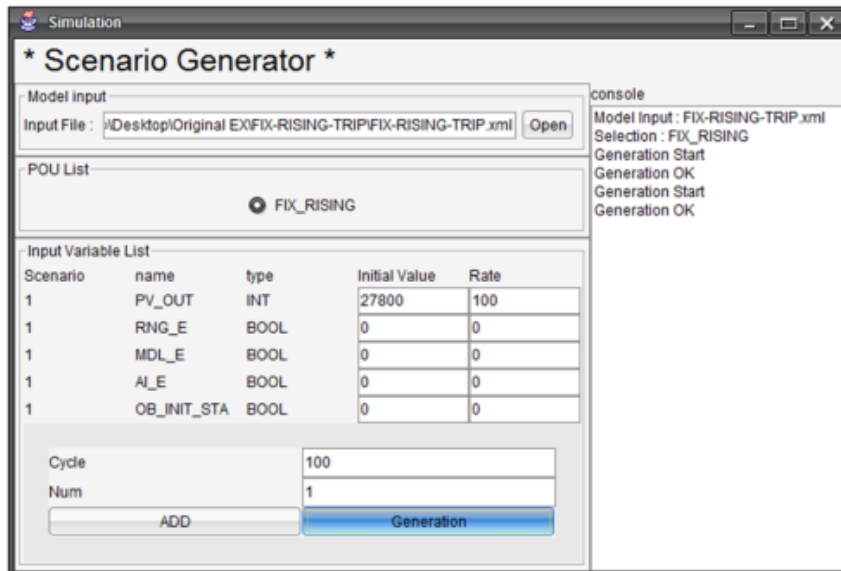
Simulation

* Scenario Generator *

Model input
Input File : \Desktop\Original EX\FIX-RISING-TRIP\FIX-RISING-TRIP.xml Open

POU List
FIX_RISING

Input Variable List

| Scenario | name | type | Initial Value | Rate |
|---|---|---|---|---|
| 1 | PV_OUT | INT | 27800 | 100 |
| 1 | RNG_E | BOOL | 0 | 0 |
| 1 | MDL_E | BOOL | 0 | 0 |
| 1 | AI_E | BOOL | 0 | 0 |
| 1 | OB_INIT_STA | BOOL | 0 | 0 |

Cycle 100
Num 1
ADD
Generation

console
Model Input : FIX-RISING-TRIP.xml
Selection : FIX_RISING
Generation Start
Generation OK
Generation Start
Generation OK